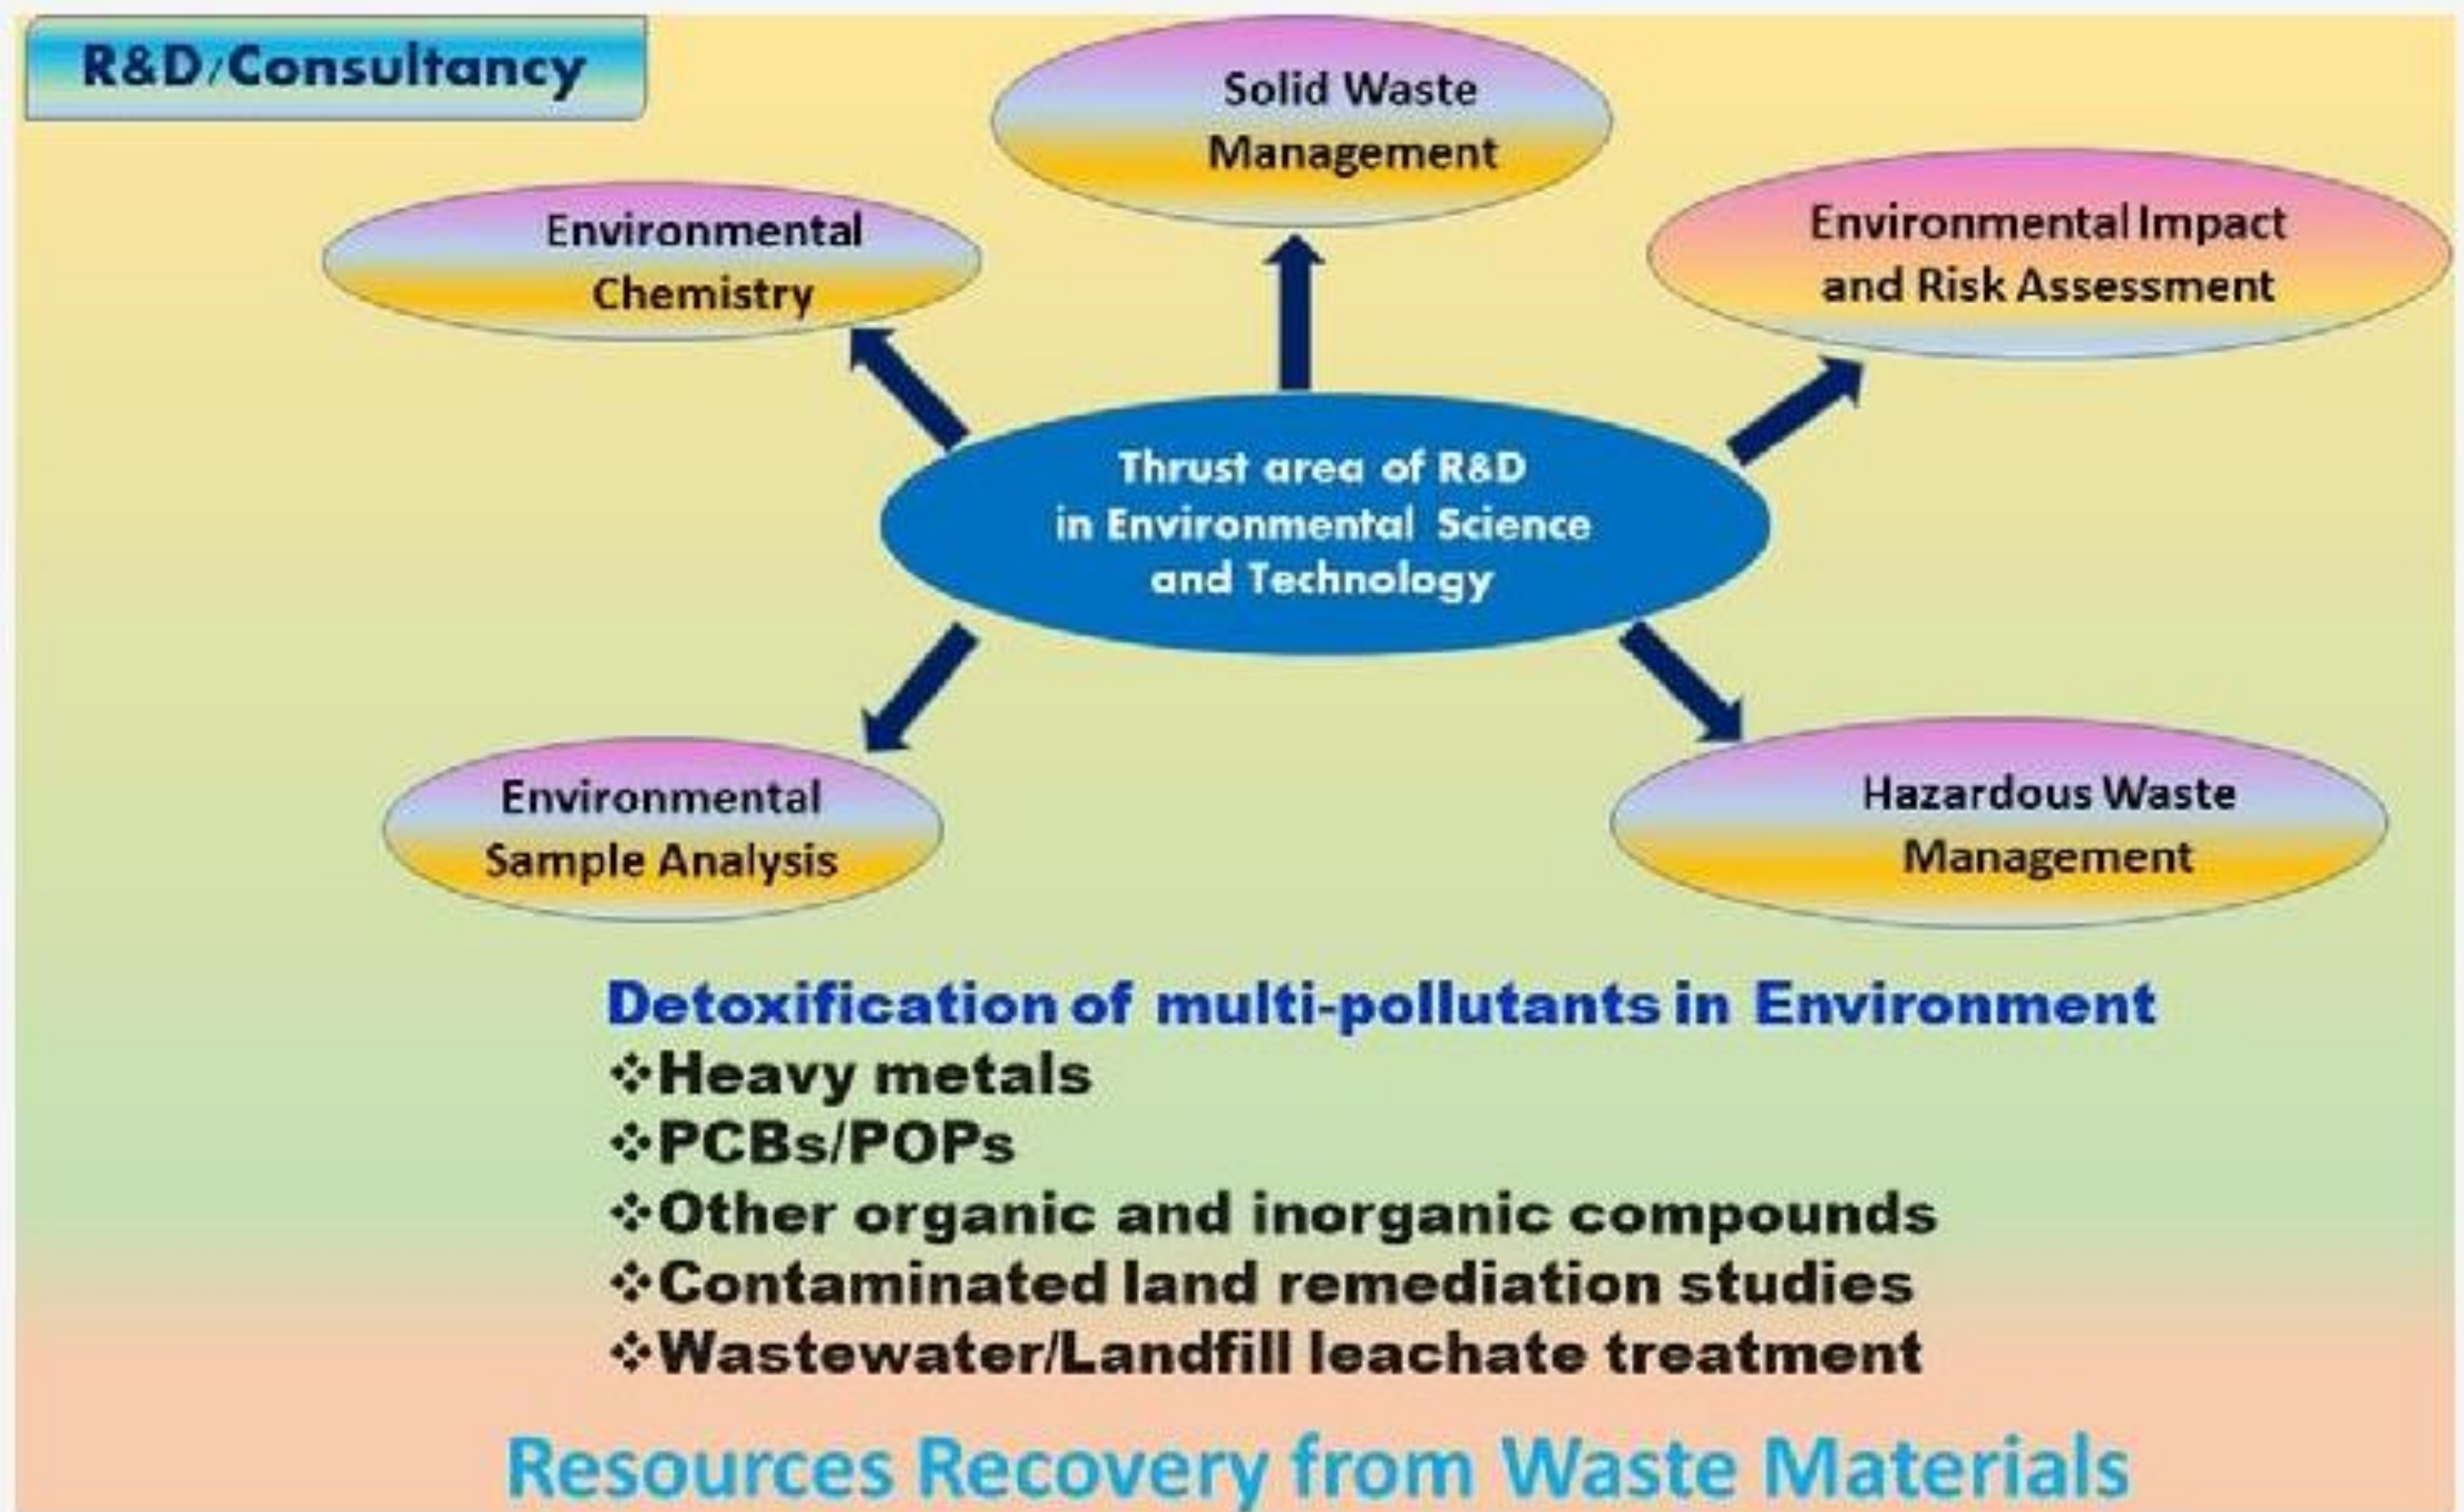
R&D/Consultancy

Solid Waste Management

Environmental Chemistry

Environmental Impact and Risk Assessment

Thrust area of R&D in Environmental Science and Technology

Environmental Sample Analysis

Hazardous Waste Management

Detoxification of multi-pollutants in Environment
❖Heavy metals
❖PCBs/POPs
❖Other organic and inorganic compounds
❖Contaminated land remediation studies
❖Wastewater/Landfill leachate treatment

Resources Recovery from Waste Materials